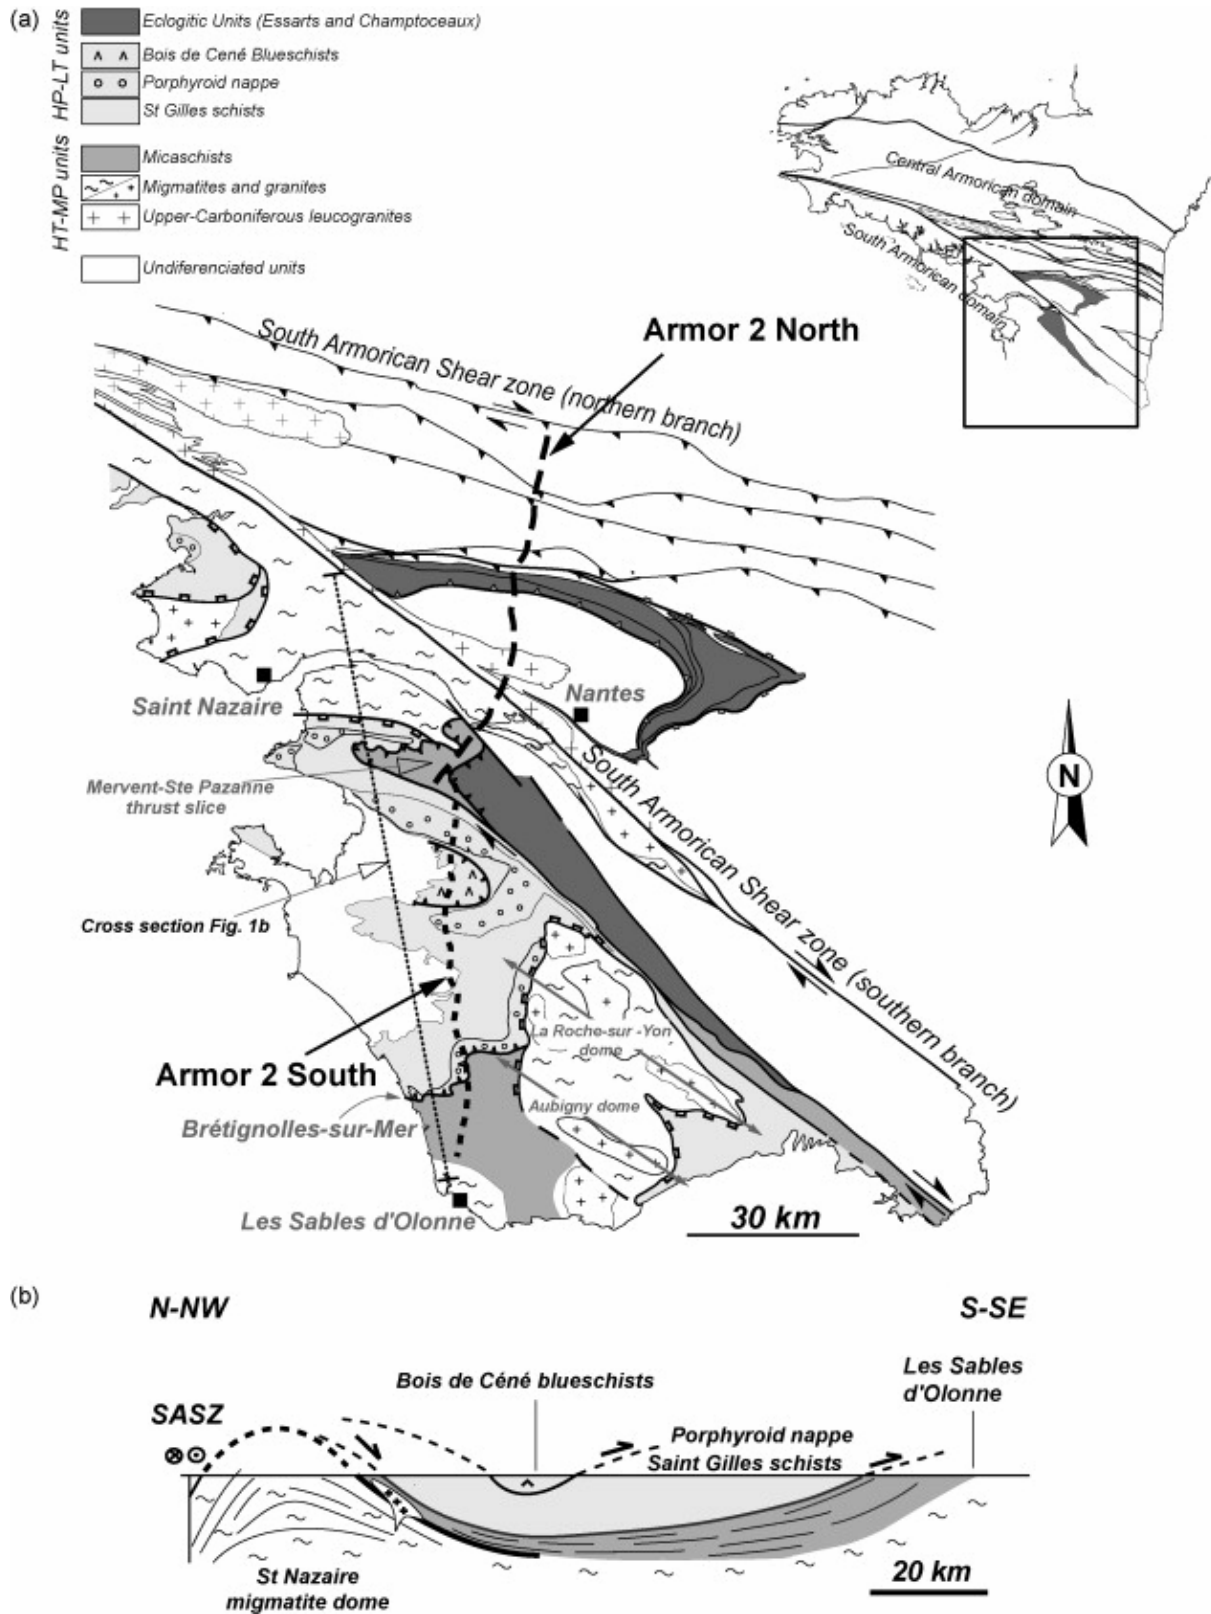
(a)

HP-LT units
Eclogitic Units (Essarts and Champtoceaux)
Bois de Cené Blueschists
Porphyroid nappe
St Gilles schists

HT-MP units
Micaschists
Migmatites and granites
Upper-Carboniferous leucogranites

Undiferenciated units

Central Armorican domain
South Armorican domain

Armor 2 North
South Armorican Shear zone (northern branch)
Saint Nazaire
Nantes
South Armorican Shear zone (southern branch)
Mervent-Ste Pazanne thrust slice
N
Cross section Fig. 1b
La Roche-sur-Yon dome
Armor 2 South
Aubigny dome
Brétignolles-sur-Mer
Les Sables d'Olonne
30 km

(b)
N-NW
S-SE
Bois de Céné blueschists
Les Sables d'Olonne
SASZ
Porphyroid nappe
Saint Gilles schists
St Nazaire migmatite dome
20 km